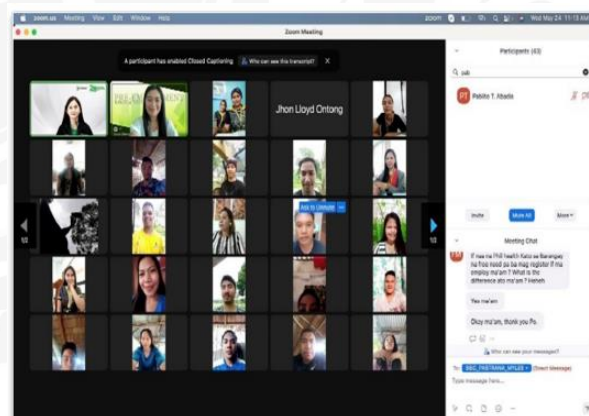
zoom.us Meeting View Edit Window Help

Wed May 24 11:13 AM

Zoom Meeting

A participant has enabled Closed Captioning

Who can see this transcript?

Jhon Lloyd Ontong

Ask to Unmute

1/2

1/2

Participants (43)

jab

PT Pablito T. Abadia

Invite

Mute All

More

Meeting Chat

If naa na PhilHealth Kasi sa Barangay na free need pa ba mag register if no employ ma'am? What is the difference ato ma'am? Heheh

Yes ma'am

Okay ma'am, thank you Po.

Who can see your messages?

To: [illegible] (Direct Message)

Type message here...